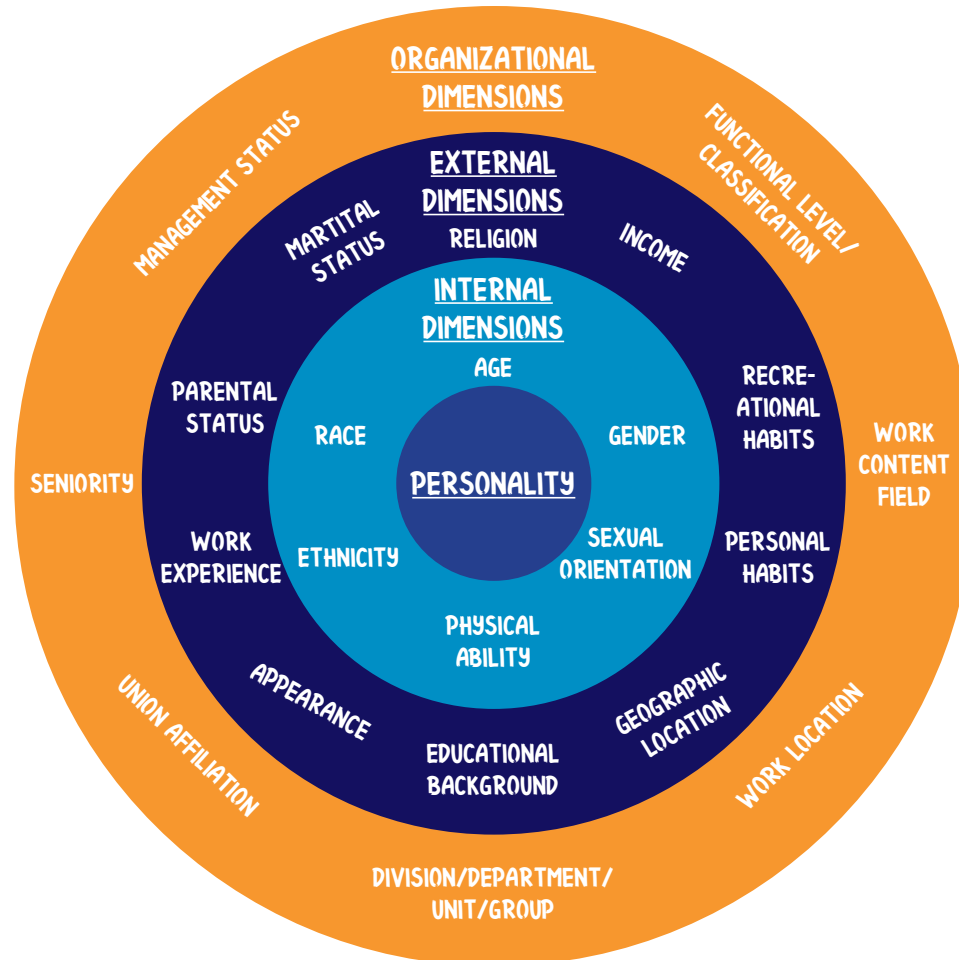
ORGANIZATIONAL DIMENSIONS

MANAGEMENT STATUS

FUNCTIONAL LEVEL/ CLASSIFICATION

EXTERNAL DIMENSIONS

MARTITAL STATUS

RELIGION

INCOME

INTERNAL DIMENSIONS

AGE

PARENTAL STATUS

RACE

GENDER

RECRE-ATIONAL HABITS

WORK CONTENT FIELD

SENIORITY

PERSONALITY

WORK EXPERIENCE

ETHNICITY

SEXUAL ORIENTATION

PERSONAL HABITS

PHYSICAL ABILITY

APPEARANCE

GEOGRAPHIC LOCATION

UNION AFFILIATION

EDUCATIONAL BACKGROUND

WORK LOCATION

DIVISION/DEPARTMENT/ UNIT/GROUP